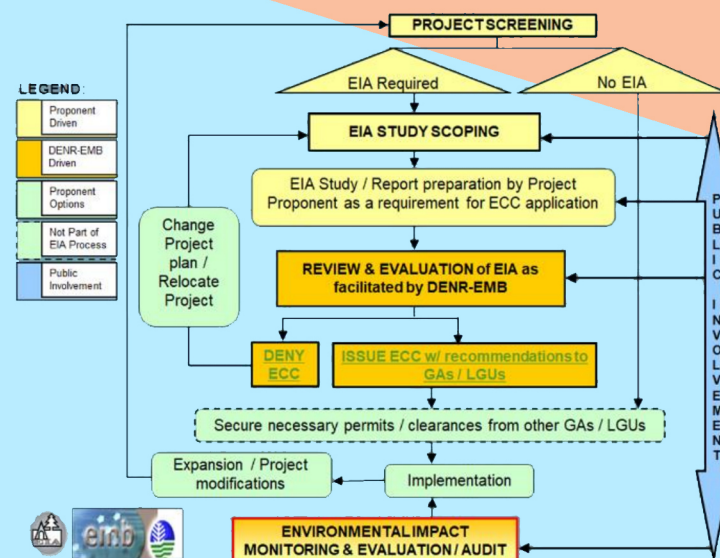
LEGEND:

Proponent Driven

DENR-EMB Driven

Proponent Options

Not Part of EIA Process

Public Involvement

PROJECT SCREENING

EIA Required

No EIA

EIA STUDY SCOPING

EIA Study / Report preparation by Project Proponent as a requirement for ECC application

Change Project plan / Relocate Project

REVIEW & EVALUATION of EIA as facilitated by DENR-EMB

DENY ECC

ISSUE ECC w/ recommendations to GAs / LGUs

Secure necessary permits / clearances from other GAs / LGUs

Expansion / Project modifications

Implementation

PUBLIC INVOLVEMENT

emb

ENVIRONMENTAL IMPACT MONITORING & EVALUATION / AUDIT